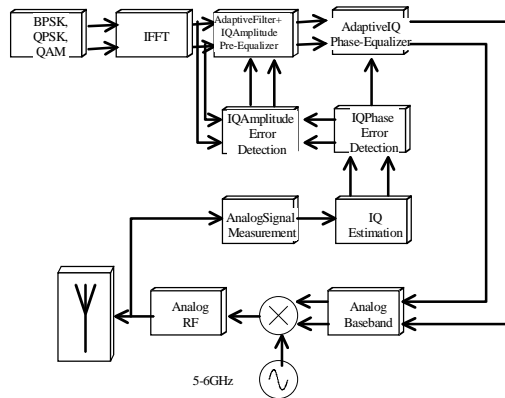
BPSK, QPSK, QAM

IFFT

AdaptiveFilter+ IQAmplitude Pre-Equalizer

AdaptiveIQ Phase-Equalizer

IQAmplitude Error Detection

IQPhase Error Detection

AnalogSignal Measurement

IQ Estimation

Analog RF

Analog Baseband

5-6GHz